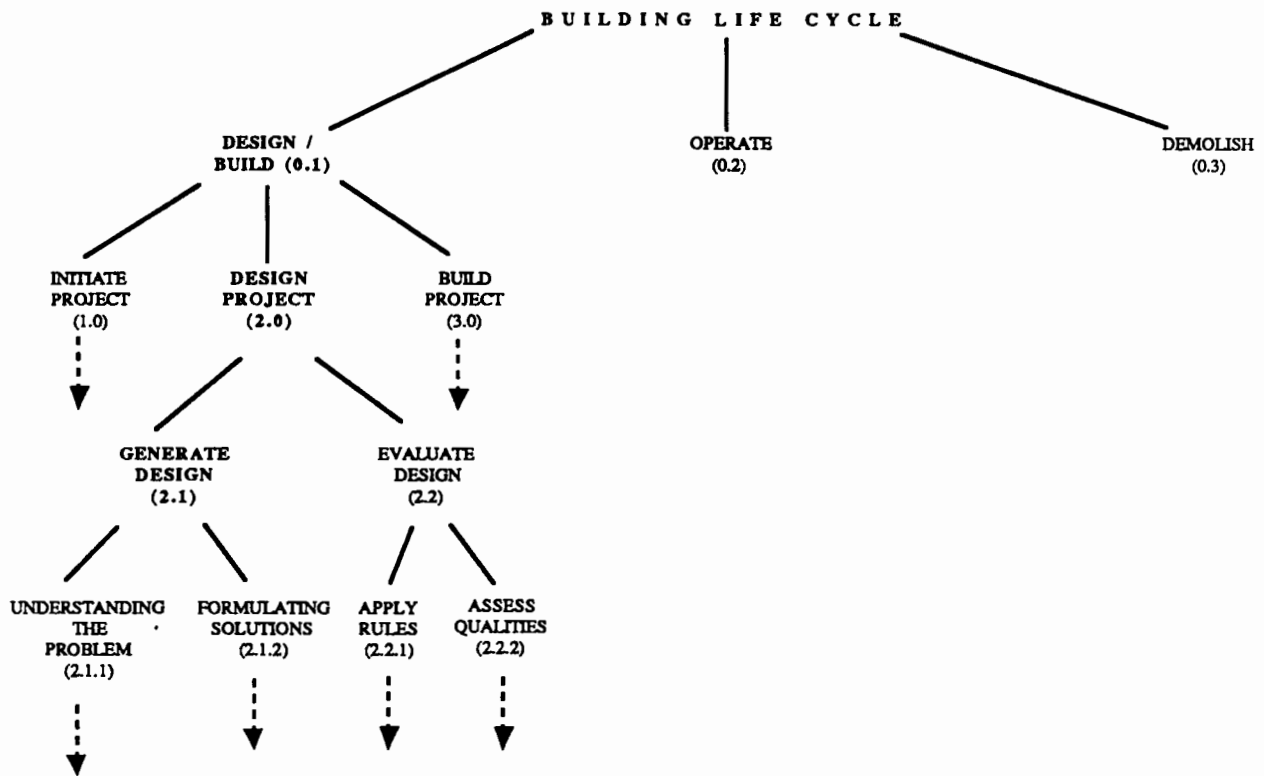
BUILDING LIFE CYCLE

DESIGN / BUILD (0.1)

OPERATE (0.2)

DEMOLISH (0.3)

INITIATE PROJECT (1.0)

DESIGN PROJECT (2.0)

BUILD PROJECT (3.0)

GENERATE DESIGN (2.1)

EVALUATE DESIGN (2.2)

UNDERSTANDING THE PROBLEM (2.1.1)

FORMULATING SOLUTIONS (2.1.2)

APPLY RULES (2.2.1)

ASSESS QUALITIES (2.2.2)